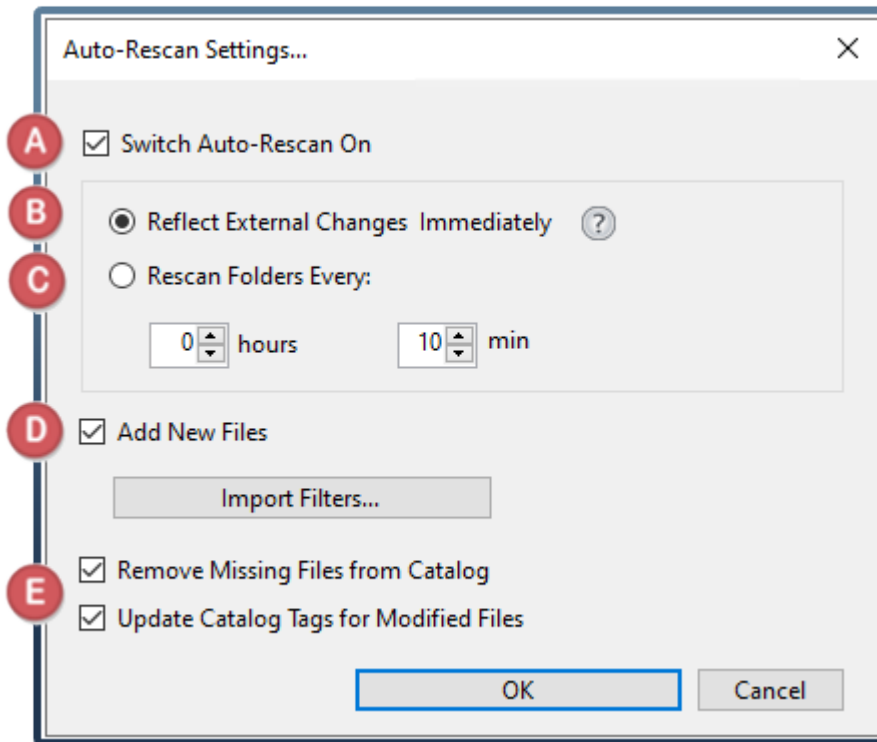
Auto-Rescan Settings...

×

A
Switch Auto-Rescan On

B
Reflect External Changes Immediately ?

C
Rescan Folders Every:

0 hours 10 min

D
Add New Files

Import Filters...

E
Remove Missing Files from Catalog

Update Catalog Tags for Modified Files

OK Cancel